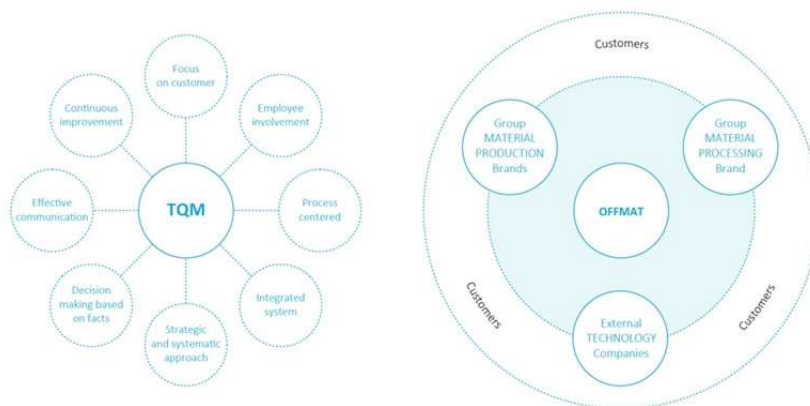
Focus on customer

Continuous improvement

Employee involvement

Effective communication

TQM

Process centered

Decision making based on facts

Integrated system

Strategic and systematic approach

Customers

Group MATERIAL PRODUCTION Brands

Group MATERIAL PROCESSING Brand

OFFMAT

Customers

Customers

External TECHNOLOGY Companies